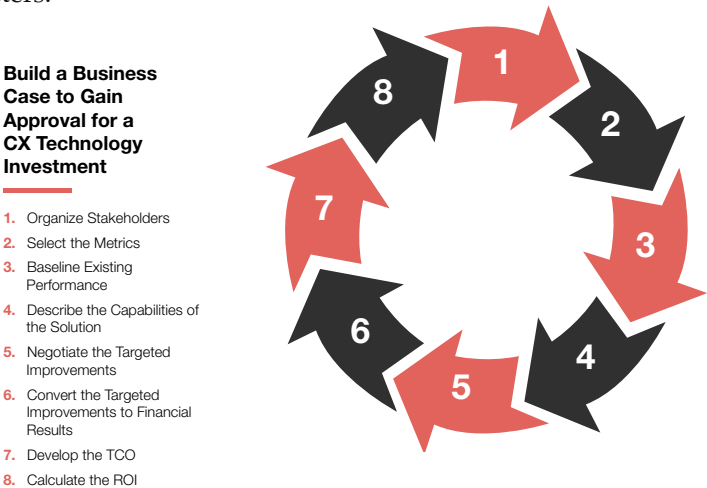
ters.

Build a Business Case to Gain Approval for a CX Technology Investment

1. Organize Stakeholders
2. Select the Metrics
3. Baseline Existing Performance
4. Describe the Capabilities of the Solution
5. Negotiate the Targeted Improvements
6. Convert the Targeted Improvements to Financial Results
7. Develop the TCO
8. Calculate the ROI

1
2
3
4
5
6
7
8